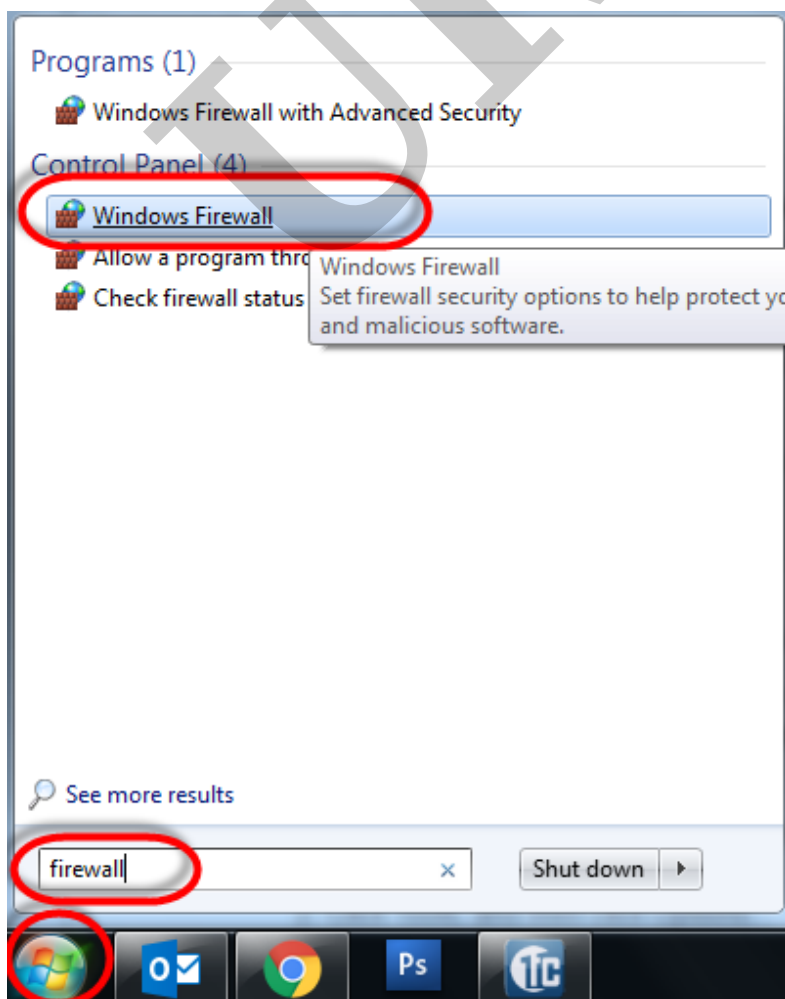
Programs (1)

Windows Firewall with Advanced Security

Control Panel (4)

Windows Firewall

Allow a program thro

Check firewall status

Windows Firewall
Set firewall security options to help protect yo
and malicious software.

See more results

firewall

×

Shut down

Ps